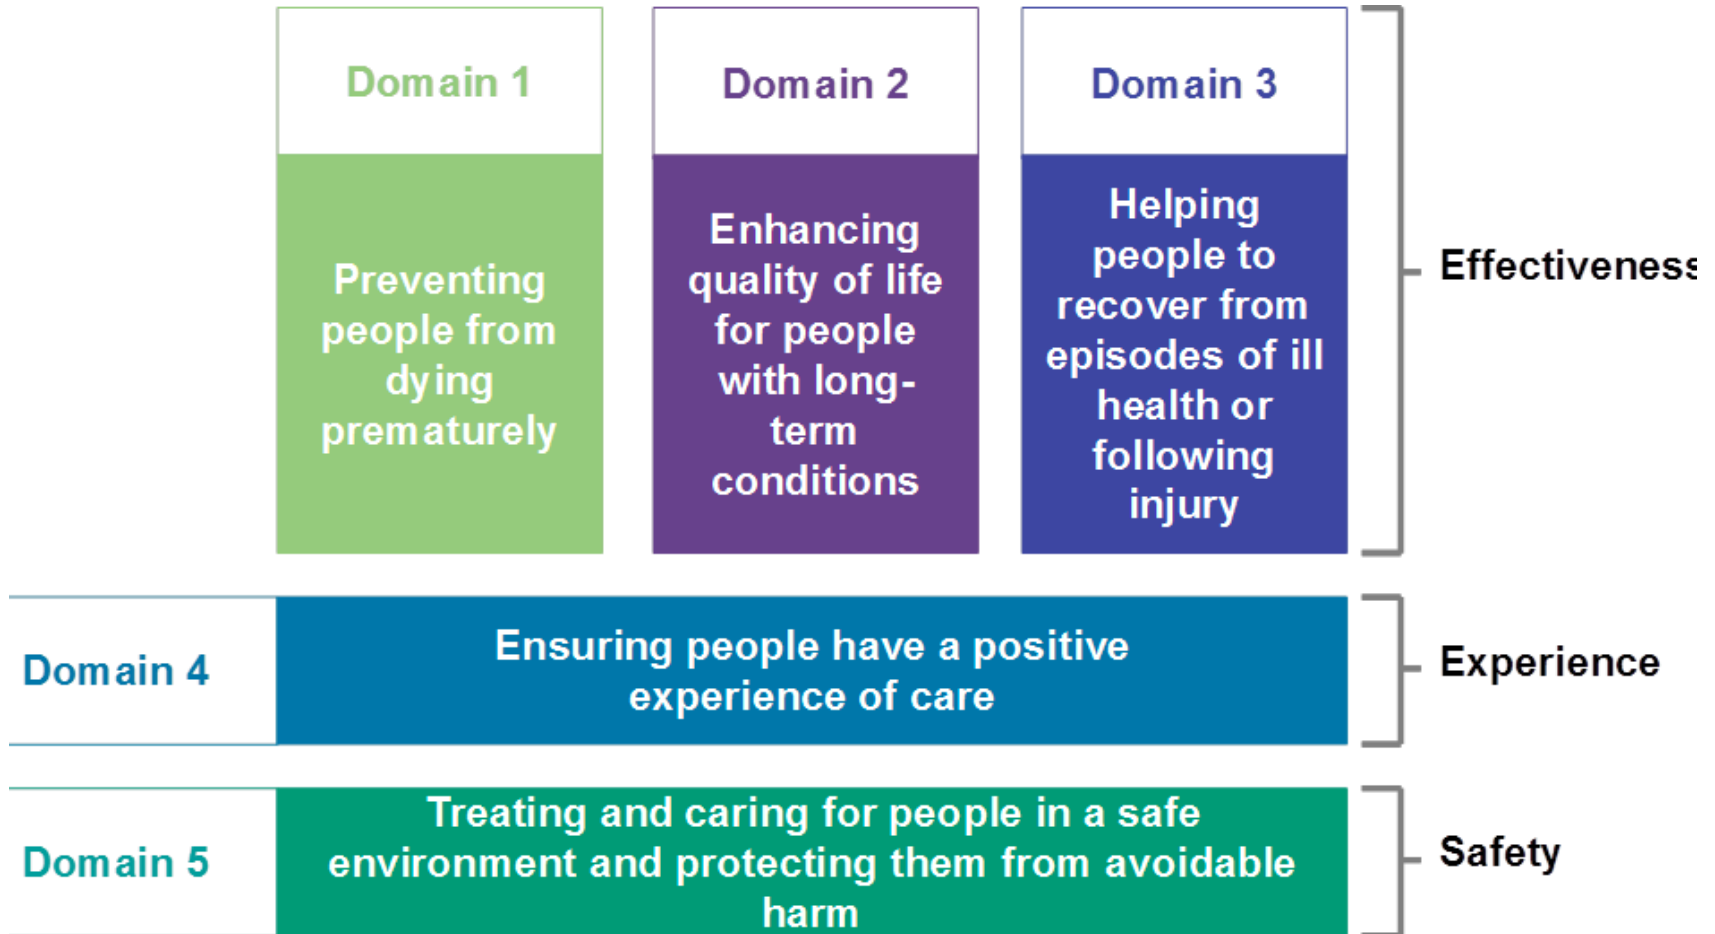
Domain 1

Preventing people from dying prematurely

Domain 2

Enhancing quality of life for people with long-term conditions

Domain 3

Helping people to recover from episodes of ill health or following injury

Effectiveness

Domain 4

Ensuring people have a positive experience of care

Experience

Domain 5

Treating and caring for people in a safe environment and protecting them from avoidable harm

Safety